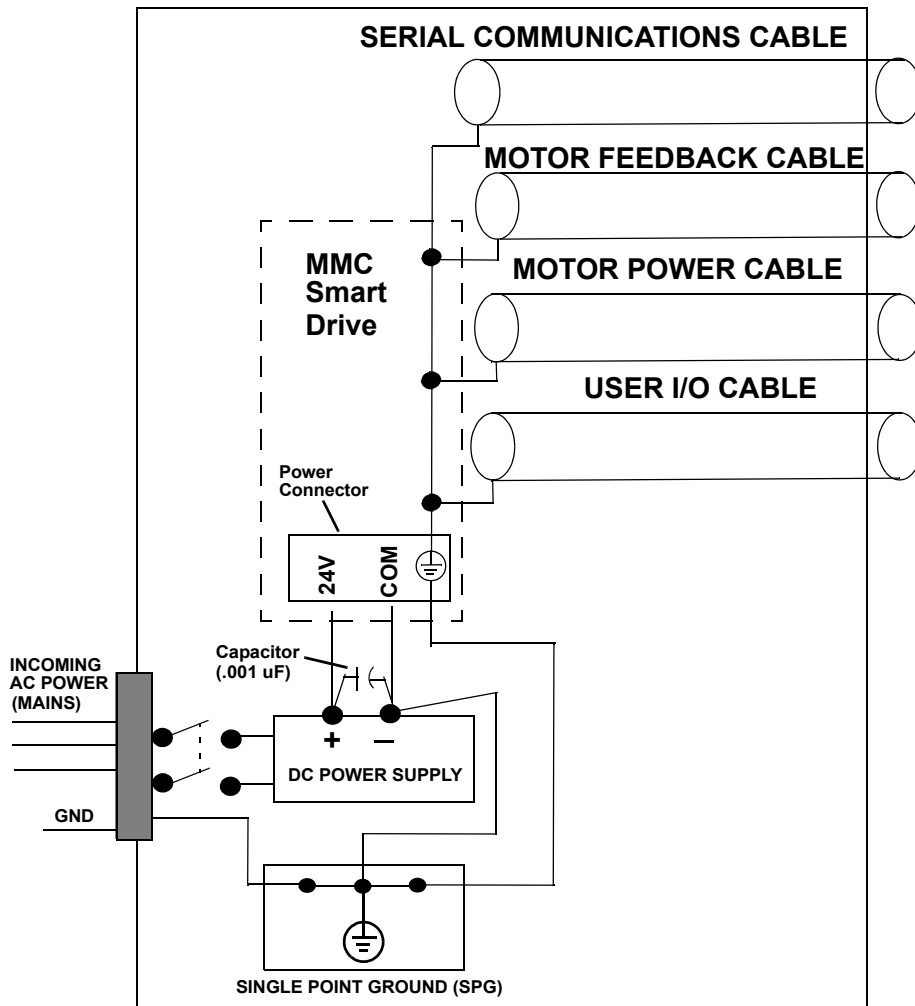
SERIAL COMMUNICATIONS CABLE

MOTOR FEEDBACK CABLE

MMC Smart Drive

MOTOR POWER CABLE

USER I/O CABLE

Power Connector

24V

COM

Capacitor (.001 uF)

INCOMING AC POWER (MAINS)

+

–

DC POWER SUPPLY

GND

SINGLE POINT GROUND (SPG)